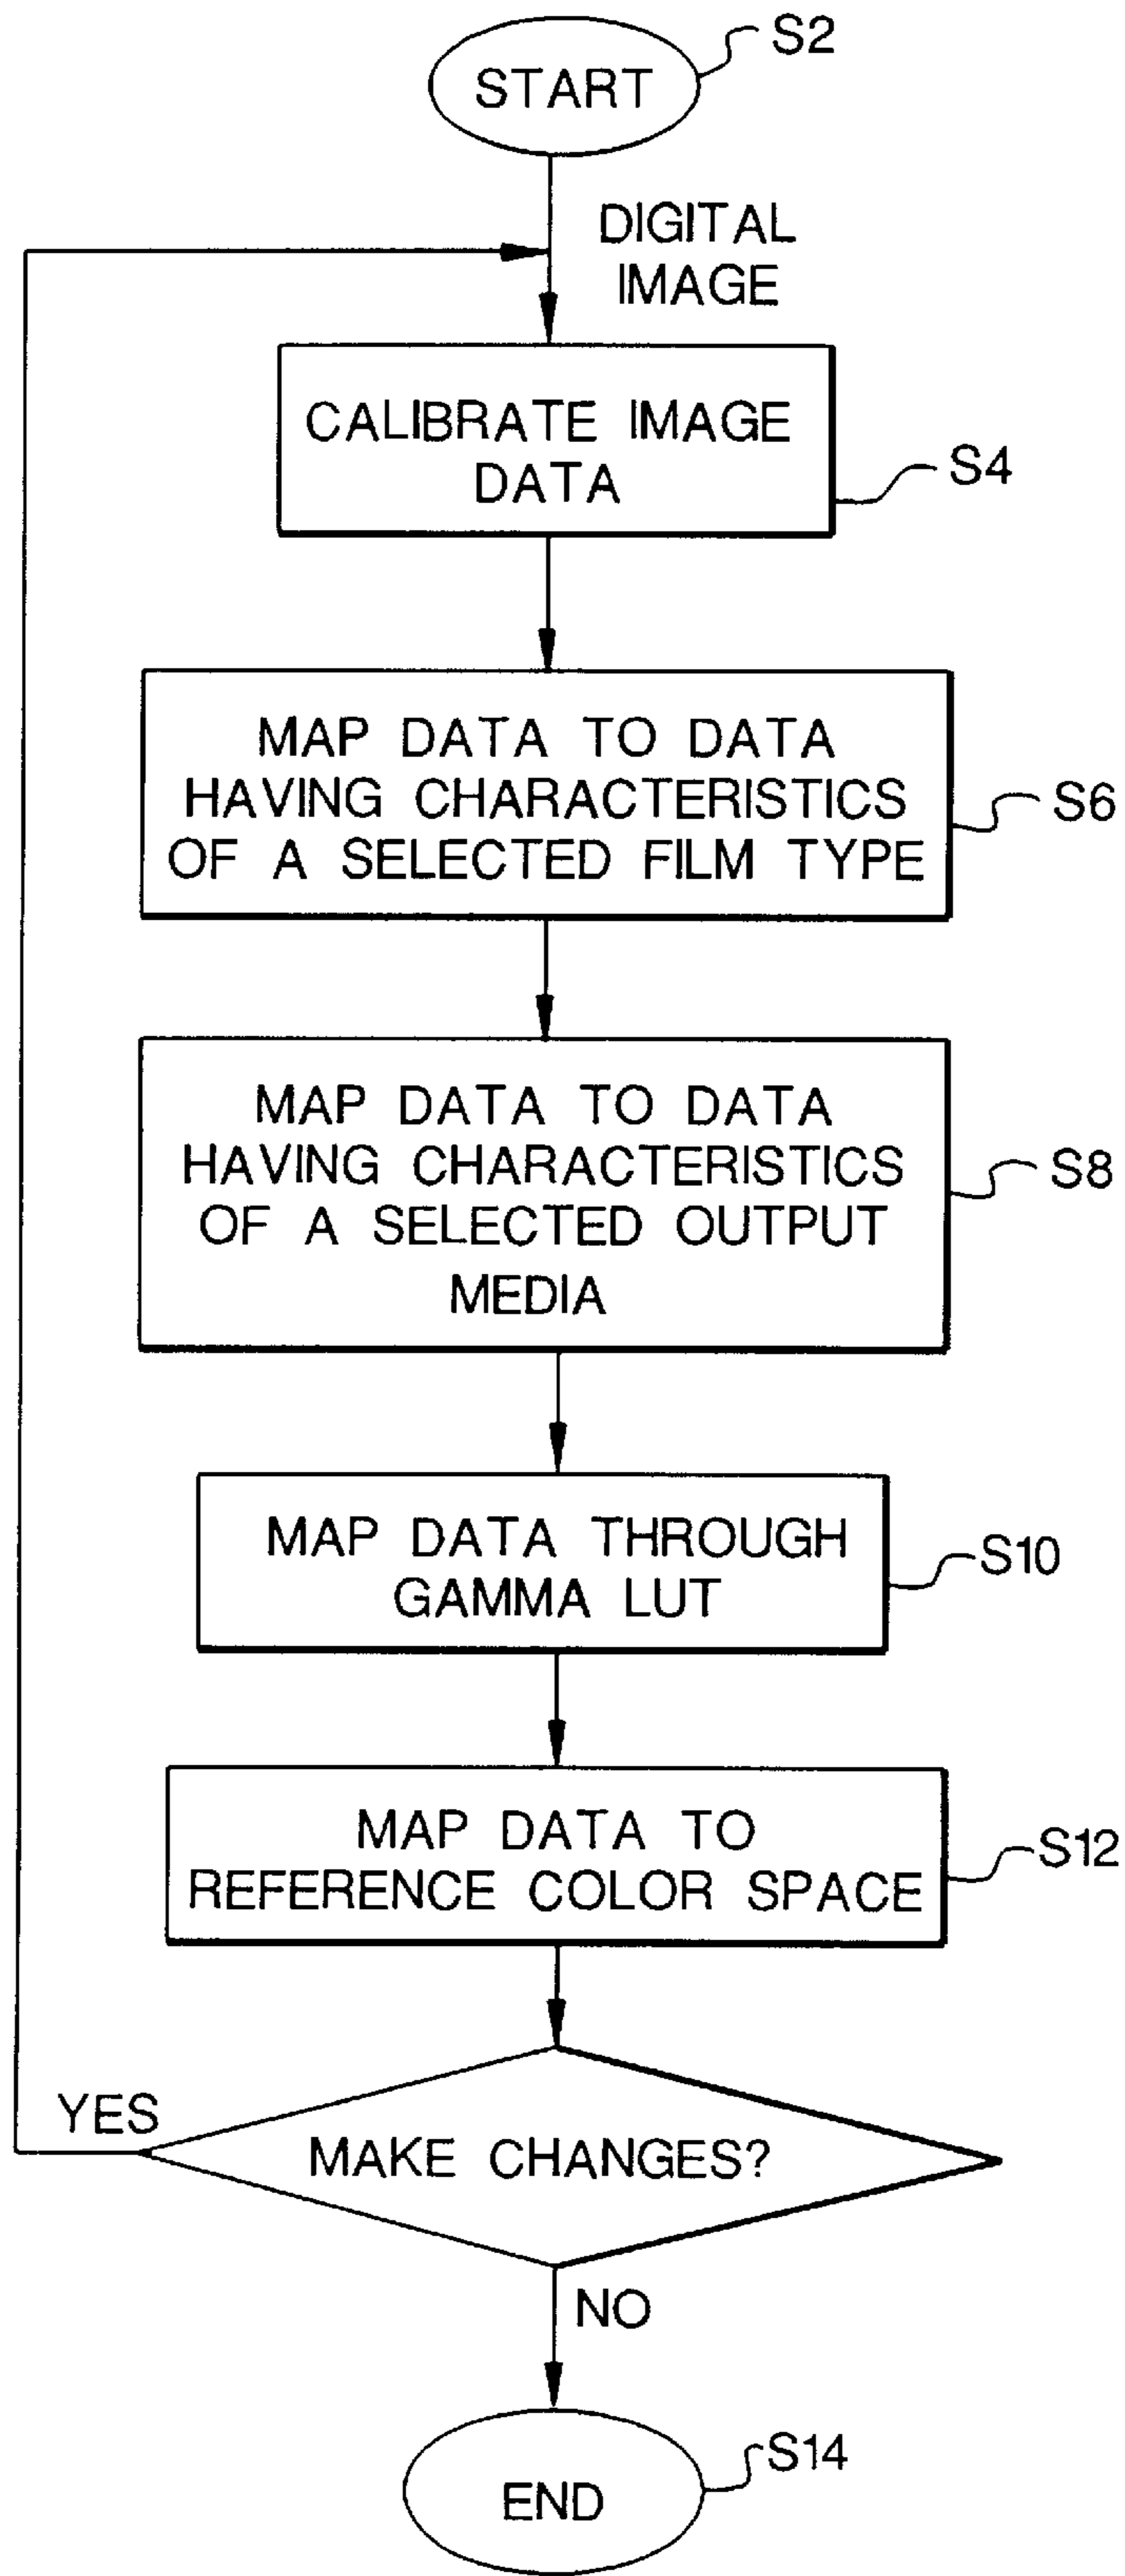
START
S2

DIGITAL IMAGE

CALIBRATE IMAGE DATA
S4

MAP DATA TO DATA HAVING CHARACTERISTICS OF A SELECTED FILM TYPE
S6

MAP DATA TO DATA HAVING CHARACTERISTICS OF A SELECTED OUTPUT MEDIA
S8

MAP DATA THROUGH GAMMA LUT
S10

MAP DATA TO REFERENCE COLOR SPACE
S12

YES

MAKE CHANGES?

NO

END
S14